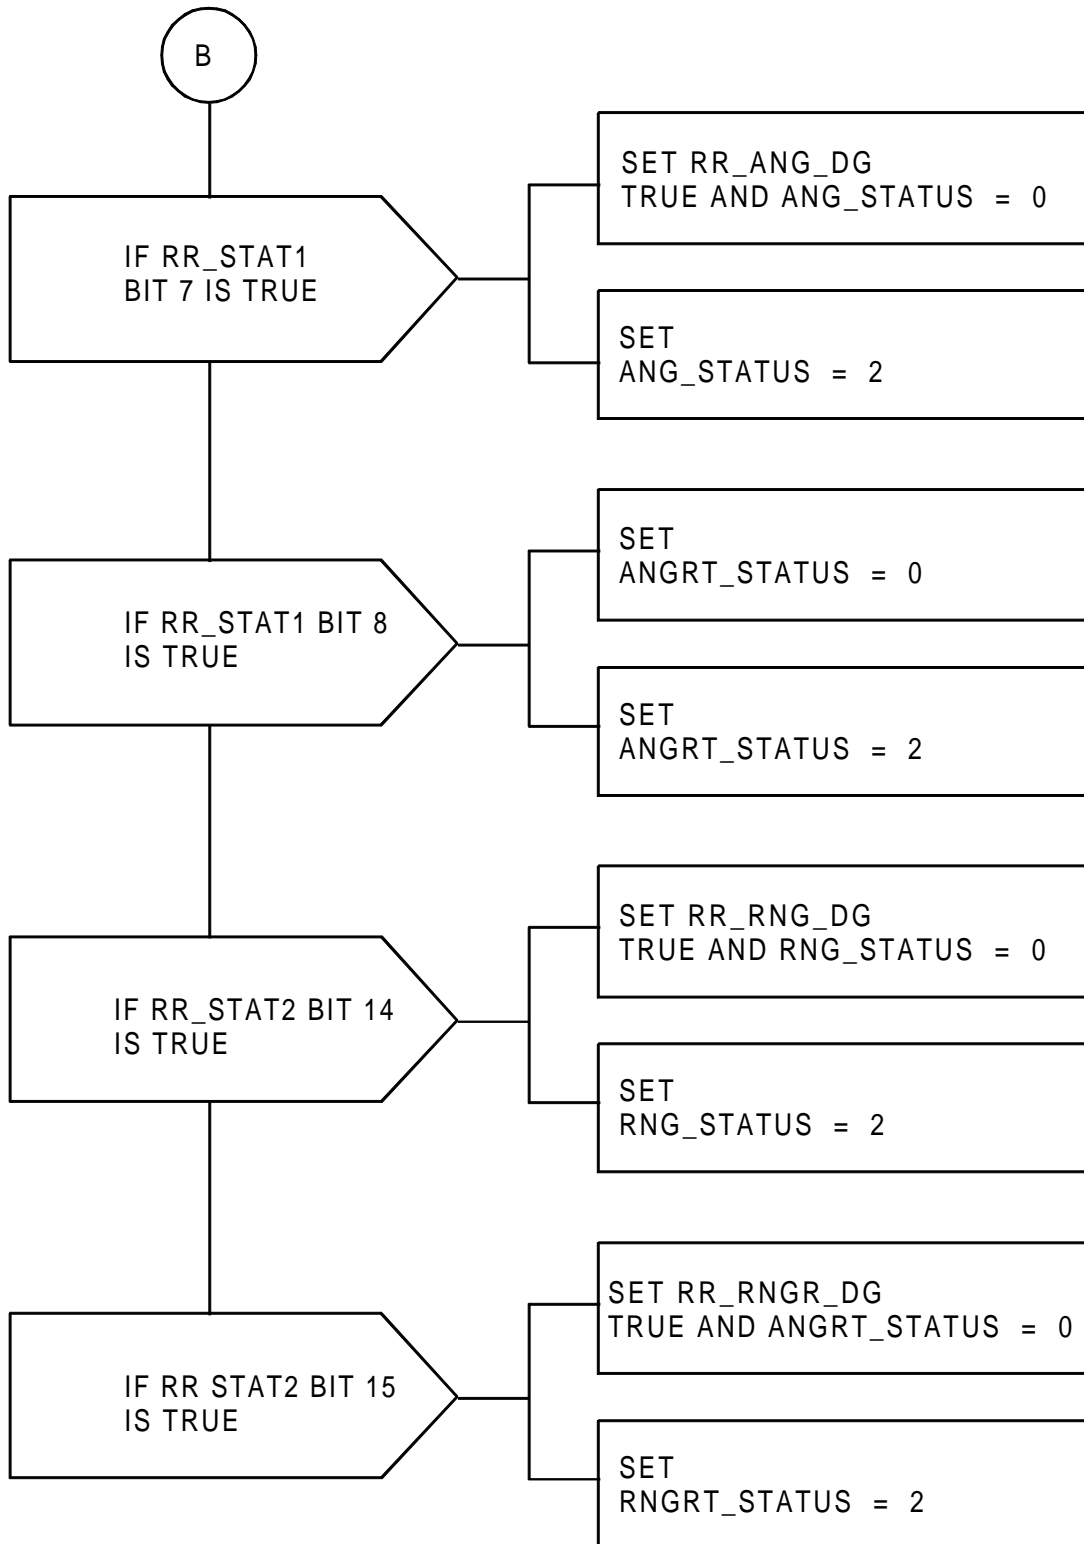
B

IF RR_STAT1 BIT 7 IS TRUE

SET RR_ANG_DG TRUE AND ANG_STATUS = 0

SET ANG_STATUS = 2

IF RR_STAT1 BIT 8 IS TRUE

SET ANGRT_STATUS = 0

SET ANGRT_STATUS = 2

IF RR_STAT2 BIT 14 IS TRUE

SET RR_RNG_DG TRUE AND RNG_STATUS = 0

SET RNG_STATUS = 2

IF RR STAT2 BIT 15 IS TRUE

SET RR_RNGR_DG TRUE AND ANGRT_STATUS = 0

SET RNGRT_STATUS = 2